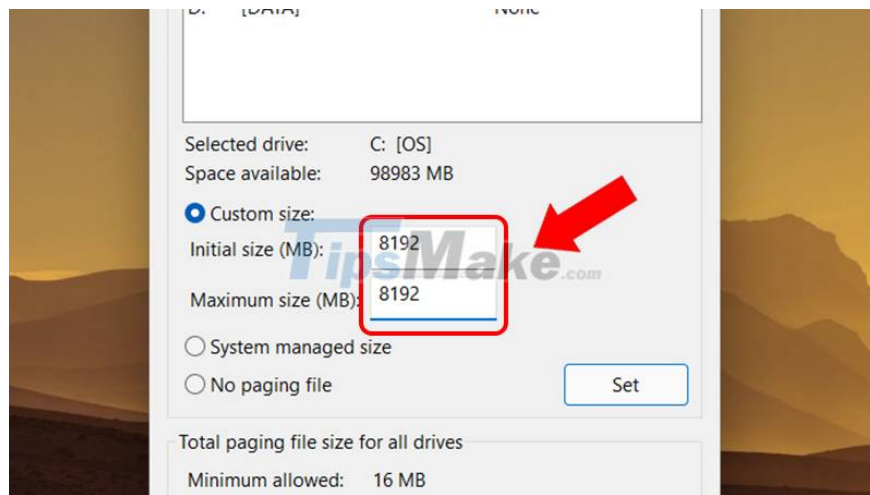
D: [DATA] None

Selected drive: C: [OS]
Space available: 98983 MB

Custom size:
Initial size (MB): 8192
Maximum size (MB): 8192

System managed size
No paging file

Set

TipsMake.com

Total paging file size for all drives
Minimum allowed: 16 MB